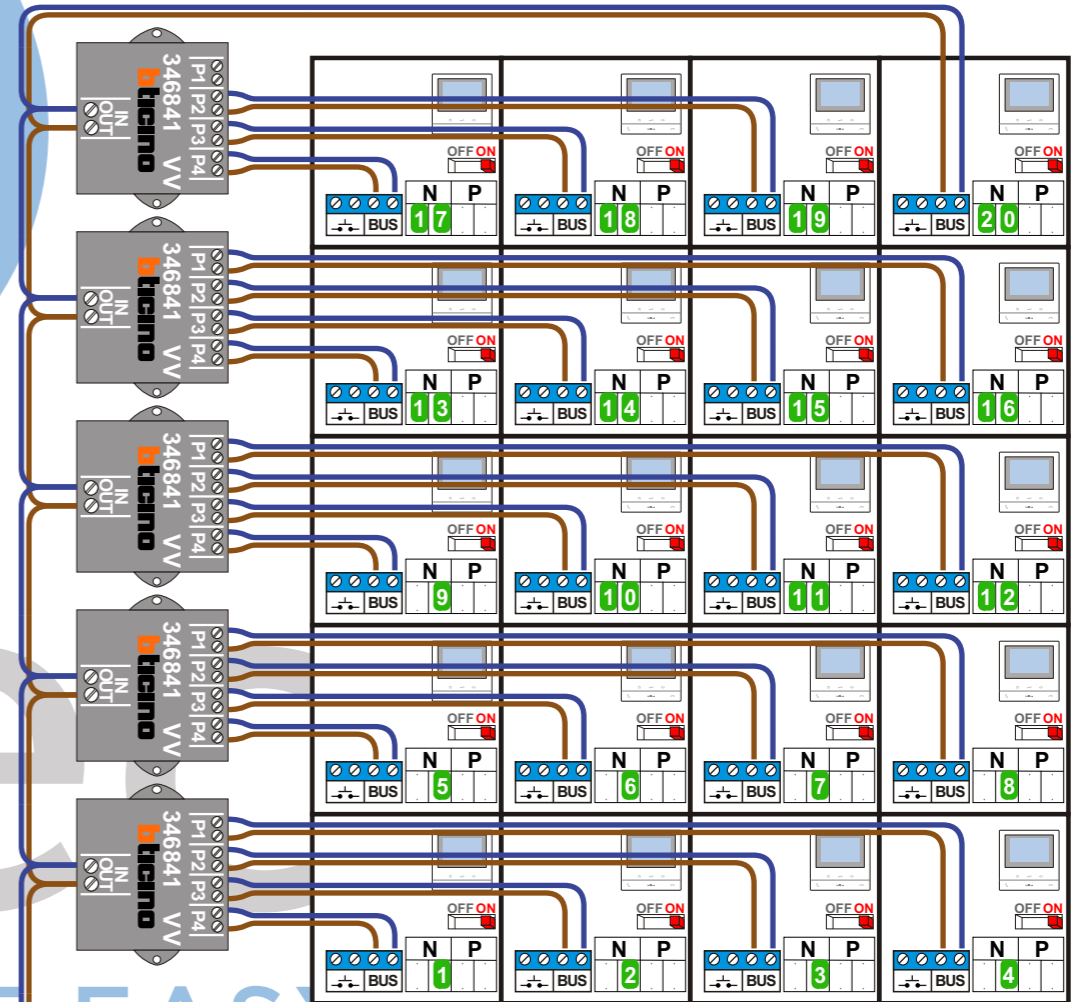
bticino 346841 VV
IN OUT
P1 P2 P3 P4

OFF ON
BUS
N P
17

OFF ON
BUS
N P
18

OFF ON
BUS
N P
19

OFF ON
BUS
N P
20

bticino 346841 VV
IN OUT
P1 P2 P3 P4

OFF ON
BUS
N P
13

OFF ON
BUS
N P
14

OFF ON
BUS
N P
15

OFF ON
BUS
N P
16

bticino 346841 VV
IN OUT
P1 P2 P3 P4

OFF ON
BUS
N P
9

OFF ON
BUS
N P
10

OFF ON
BUS
N P
11

OFF ON
BUS
N P
12

bticino 346841 VV
IN OUT
P1 P2 P3 P4

OFF ON
BUS
N P
5

OFF ON
BUS
N P
6

OFF ON
BUS
N P
7

OFF ON
BUS
N P
8

bticino 346841 VV
IN OUT
P1 P2 P3 P4

OFF ON
BUS
N P
1

OFF ON
BUS
N P
2

OFF ON
BUS
N P
3

OFF ON
BUS
N P
4